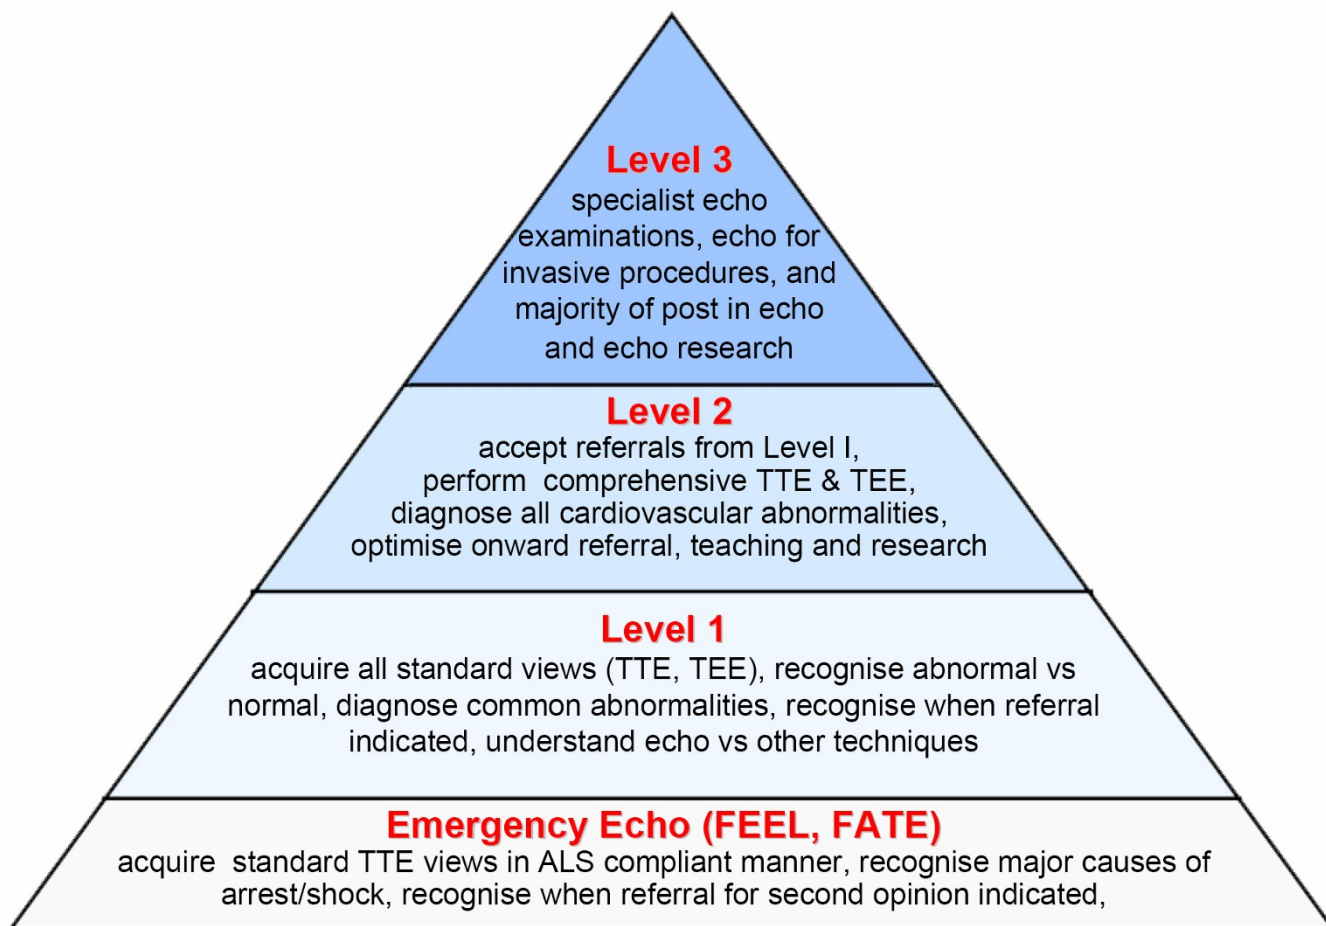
Level 3
specialist echo examinations, echo for invasive procedures, and majority of post in echo and echo research

Level 2
accept referrals from Level I, perform comprehensive TTE & TEE, diagnose all cardiovascular abnormalities, optimise onward referral, teaching and research

Level 1
acquire all standard views (TTE, TEE), recognise abnormal vs normal, diagnose common abnormalities, recognise when referral indicated, understand echo vs other techniques

Emergency Echo (FEEL, FATE)
acquire standard TTE views in ALS compliant manner, recognise major causes of arrest/shock, recognise when referral for second opinion indicated,